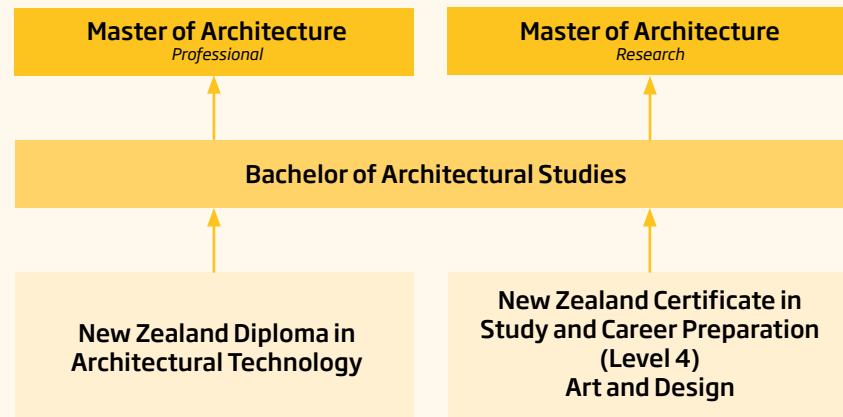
Master of Architecture
*Professional*

Master of Architecture
*Research*

Bachelor of Architectural Studies

New Zealand Diploma in Architectural Technology

New Zealand Certificate in Study and Career Preparation (Level 4) Art and Design